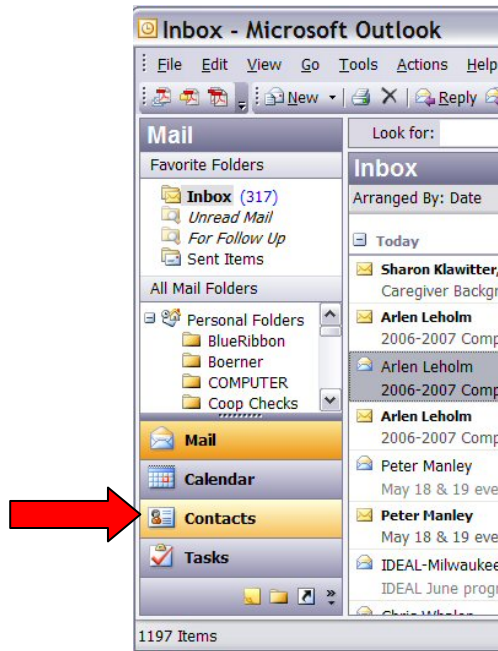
Inbox - Microsoft Outlook

File Edit View Go Tools Actions Help

New Reply

Mail

Favorite Folders

Inbox (317)
Unread Mail
For Follow Up
Sent Items

All Mail Folders

Personal Folders
BlueRibbon
Boerner
COMPUTER
Coop Checks

Mail
Calendar
Contacts
Tasks

Look for:

Inbox

Arranged By: Date

Today

Sharon Klawitter,
Caregiver Backgr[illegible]

Arlen Leholm
2006-2007 Comp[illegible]

Arlen Leholm
2006-2007 Comp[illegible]

Arlen Leholm
2006-2007 Comp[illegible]

Peter Manley
May 18 & 19 eve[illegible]

Peter Manley
May 18 & 19 eve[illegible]

IDEAL-Milwaukee
IDEAL June progr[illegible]

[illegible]

1197 Items